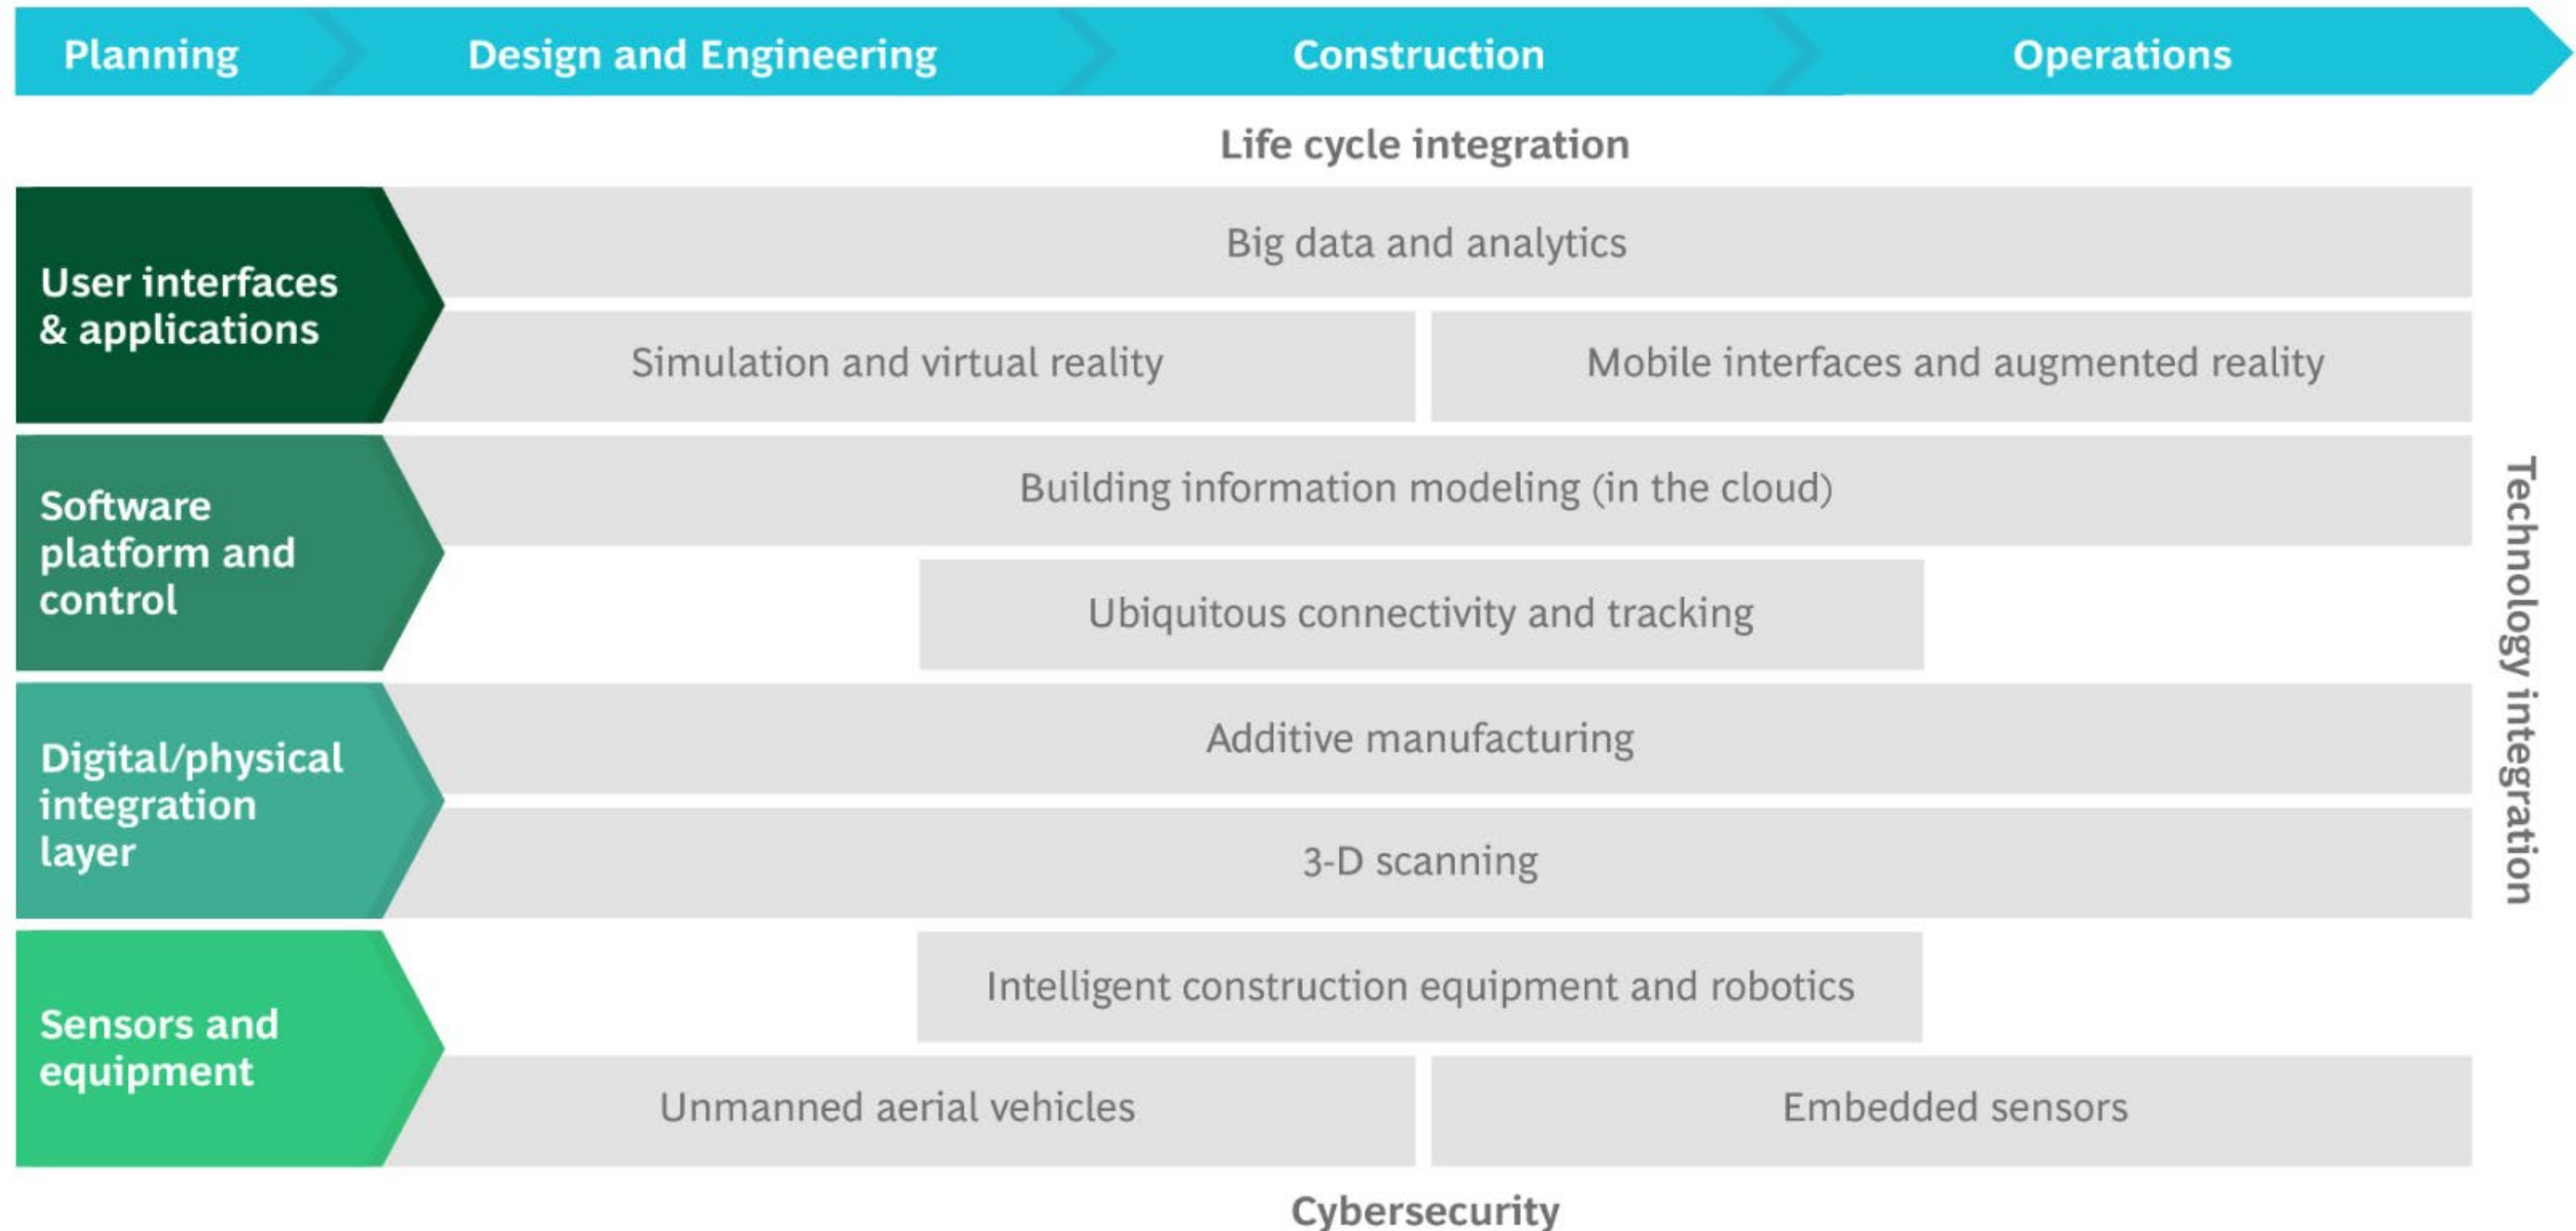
Planning
Design and Engineering
Construction
Operations

Life cycle integration

User interfaces & applications
Big data and analytics
Simulation and virtual reality
Mobile interfaces and augmented reality

Software platform and control
Building information modeling (in the cloud)
Ubiquitous connectivity and tracking

Digital/physical integration layer
Additive manufacturing
3-D scanning

Sensors and equipment
Intelligent construction equipment and robotics
Unmanned aerial vehicles
Embedded sensors

Technology integration

Cybersecurity